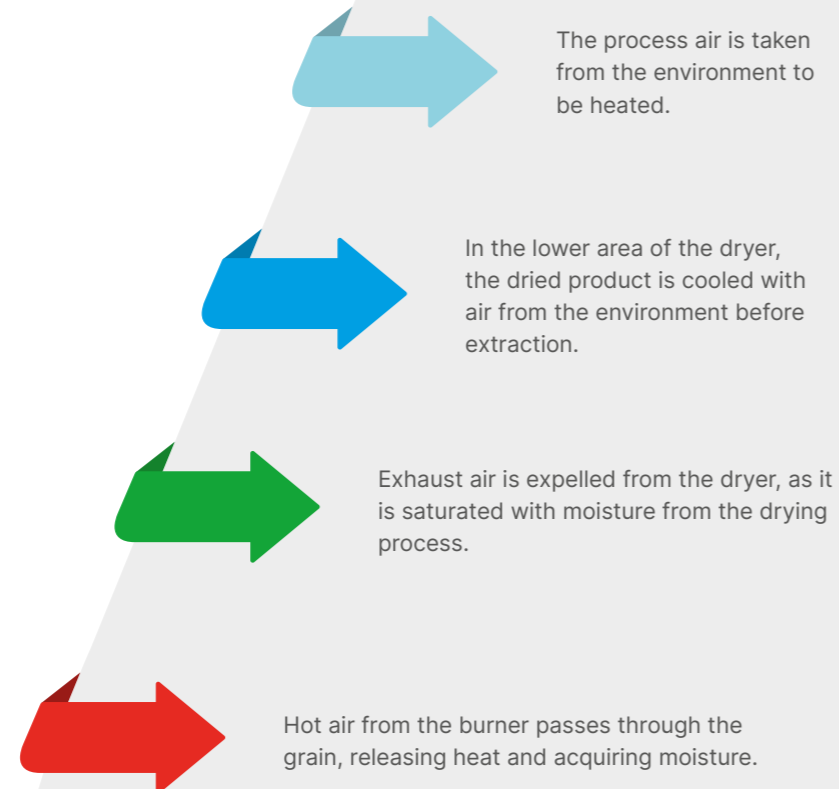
The process air is taken from the environment to be heated.

In the lower area of the dryer, the dried product is cooled with air from the environment before extraction.

Exhaust air is expelled from the dryer, as it is saturated with moisture from the drying process.

Hot air from the burner passes through the grain, releasing heat and acquiring moisture.